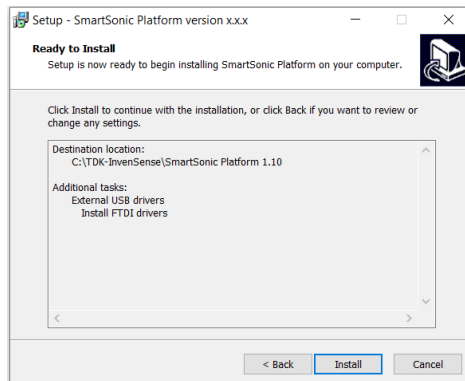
Setup - SmartSonic Platform version x.x.x

Ready to Install
Setup is now ready to begin installing SmartSonic Platform on your computer.

Click Install to continue with the installation, or click Back if you want to review or change any settings.

Destination location:
C:\TDK-InvenSense\SmartSonic Platform 1.10

Additional tasks:
External USB drivers
Install FTDI drivers

< Back
Install
Cancel